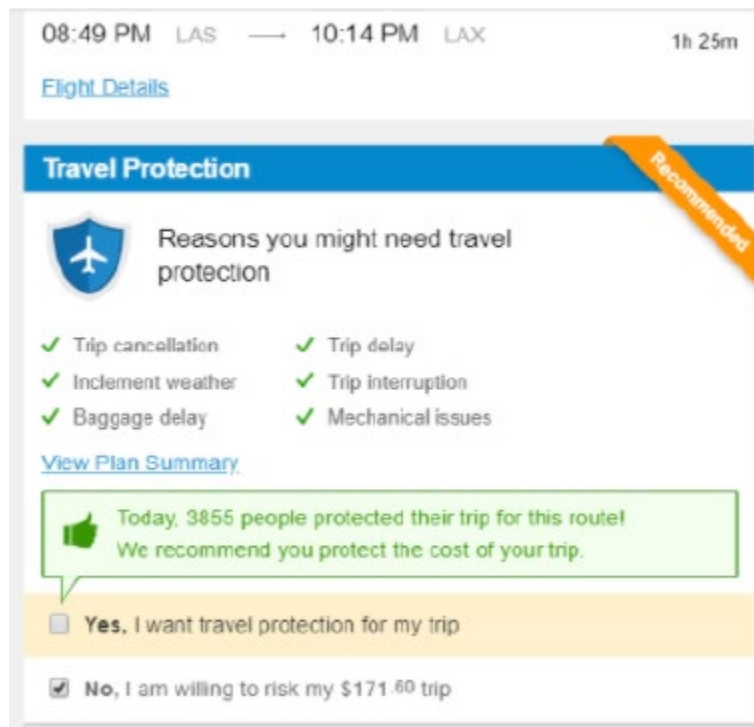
08:49 PM LAS ⟶ 10:14 PM LAX 1h 25m

Flight Details

Travel Protection

Recommended

Reasons you might need travel protection

✓ Trip cancellation
✓ Inclement weather
✓ Baggage delay
✓ Trip delay
✓ Trip interruption
✓ Mechanical issues

View Plan Summary

Today, 3855 people protected their trip for this route! We recommend you protect the cost of your trip.

Yes, I want travel protection for my trip

No, I am willing to risk my $171.$^{60}$ trip